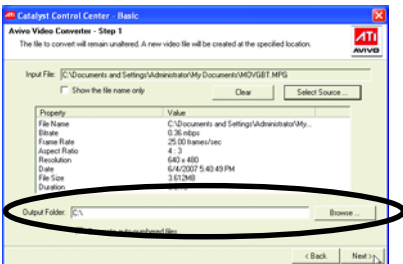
Catalyst Control Center : Basic

Avivo Video Converter - Step 1

The file to convert will remain unaltered. A new video file will be created at the specified location.

ATI AVIVO

Input File: C:\Documents and Settings\Administrator\My Documents\MOVGBT.MPG

Show the file name only

Clear

Select Source ...

| Property | Value |
|---|---|
| File Name | C:\Documents and Settings\Administrator\My... |
| Bitrate | 0.36 mbps |
| Frame Rate | 25.00 frames/sec |
| Aspect Ratio | 4 : 3 |
| Resolution | 640 x 480 |
| Date | 6/4/2007 5:40:49 PM |
| File Size | 3.612MB |
| Duration | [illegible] |

Output Folder: C:\

Browse ...

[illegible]

< Back

Next >